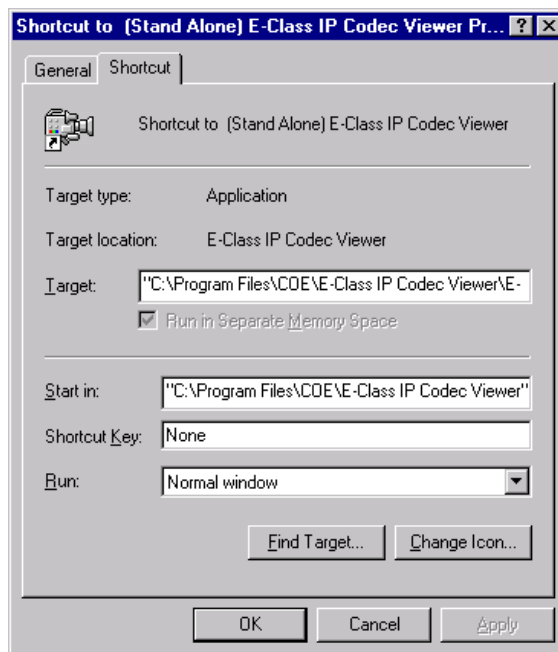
Shortcut to (Stand Alone) E-Class IP Codec Viewer Pr... ? X

General Shortcut

Shortcut to (Stand Alone) E-Class IP Codec Viewer

Target type: Application

Target location: E-Class IP Codec Viewer

Target: "C:\Program Files\COE\E-Class IP Codec Viewer\E-

Run in Separate Memory Space

Start in: "C:\Program Files\COE\E-Class IP Codec Viewer"

Shortcut Key: None

Run: Normal window

Find Target... Change Icon...

OK Cancel Apply